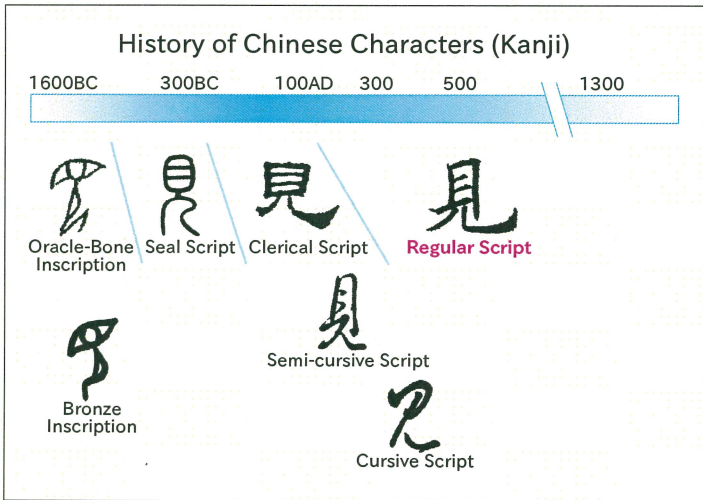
History of Chinese Characters (Kanji)

1600BC 300BC 100AD 300 500 1300

Oracle-Bone Inscription

Seal Script

見

Clerical Script

見

Regular Script

見

Semi-cursive Script

Bronze Inscription

Cursive Script